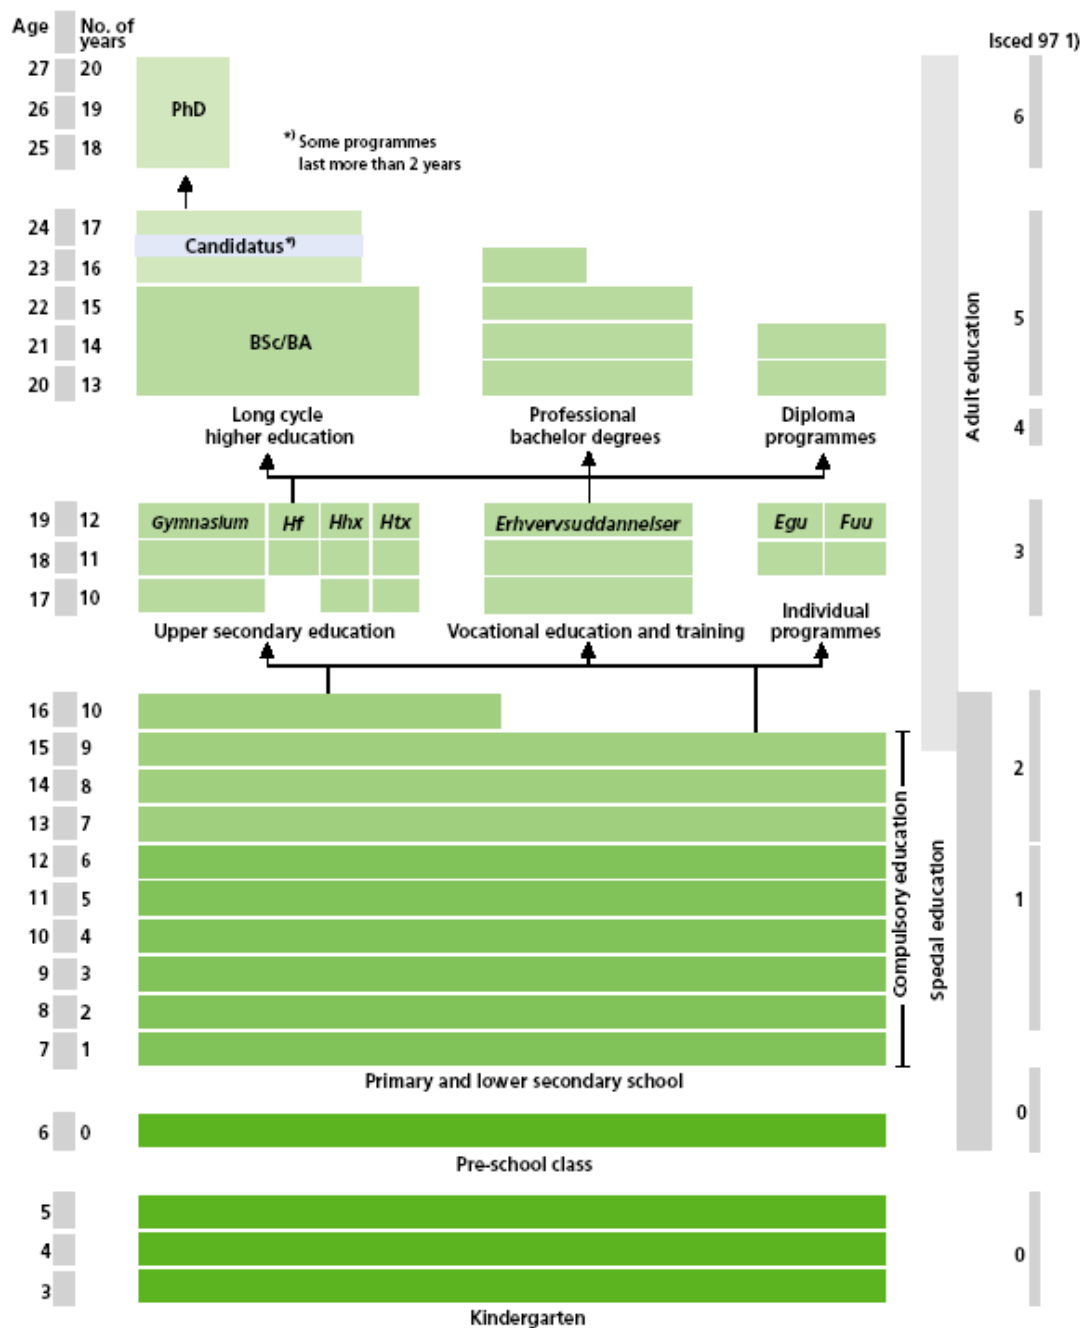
| Age | No. of years |
|---|---|
| 27 | 20 |
| 26 | 19 |
| 25 | 18 |
| 24 | 17 |
| 23 | 16 |
| 22 | 15 |
| 21 | 14 |
| 20 | 13 |
| 19 | 12 |
| 18 | 11 |
| 17 | 10 |
| 16 | 10 |
| 15 | 9 |
| 14 | 8 |
| 13 | 7 |
| 12 | 6 |
| 11 | 5 |
| 10 | 4 |
| 9 | 3 |
| 8 | 2 |
| 7 | 1 |
| 6 | 0 |
| 5 | |
| 4 | |
| 3 | |

Isced 97 1)

PhD

*) Some programmes last more than 2 years

Candidatus*)

BSc/BA

Long cycle higher education

Professional bachelor degrees

Diploma programmes

Gymnasium

Hf

Hhx

Htx

Erhvervsuddannelser

Egu

Fuu

Upper secondary education

Vocational education and training

Individual programmes

Adult education

Compulsory education

Special education

Primary and lower secondary school

Pre-school class

Kindergarten

6

5

4

3

2

1

0

0